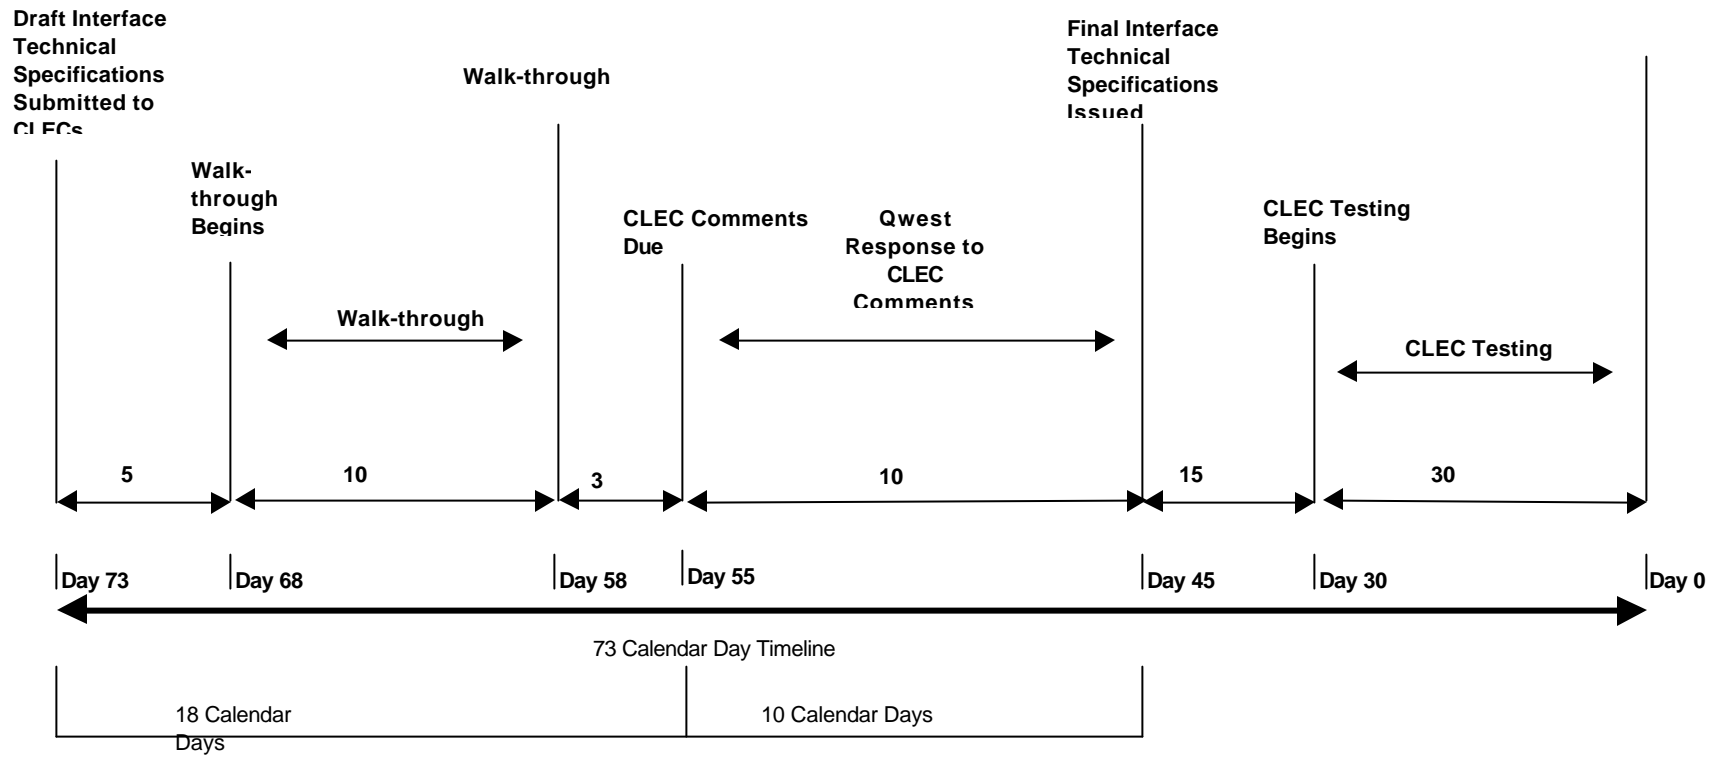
Draft Interface Technical Specifications Submitted to CLECs

Walk-through

Final Interface Technical Specifications Issued

Walk-through Begins

CLEC Comments Due

Qwest Response to CLEC Comments

CLEC Testing Begins

Walk-through

CLEC Testing

5

10

3

10

15

30

Day 73

Day 68

Day 58

Day 55

Day 45

Day 30

Day 0

73 Calendar Day Timeline

18 Calendar Days

10 Calendar Days